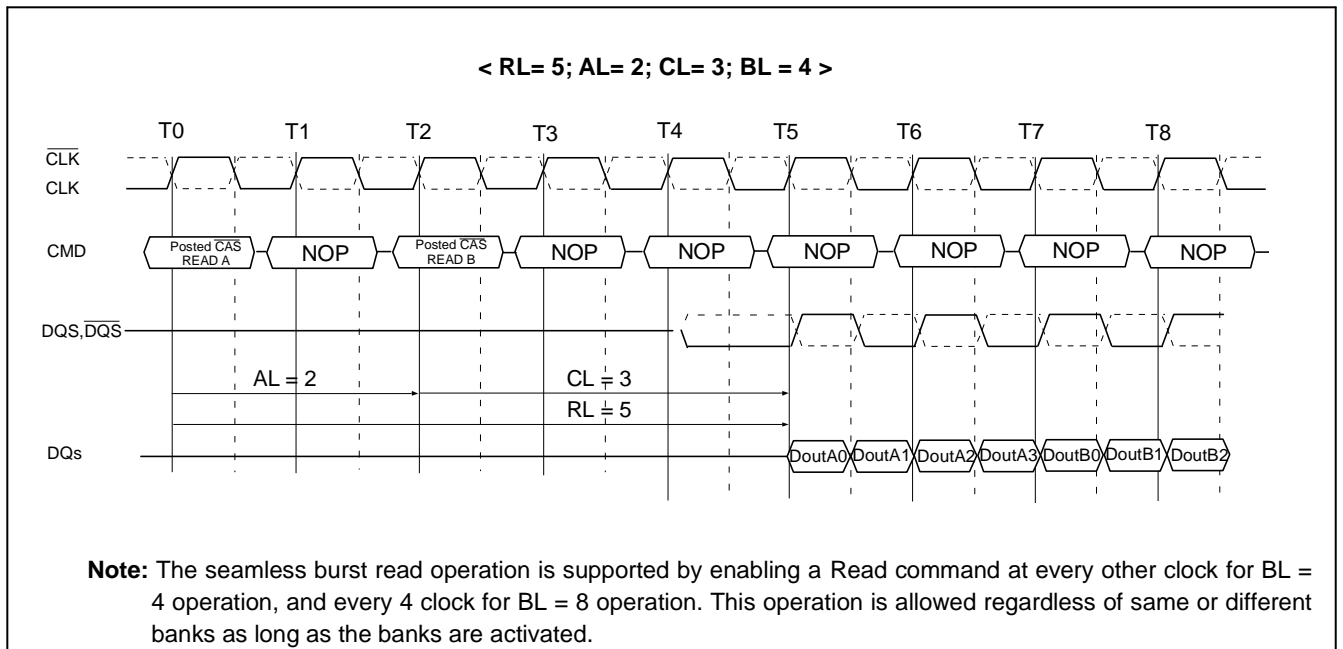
< RL= 5; AL= 2; CL= 3; BL = 4 >

T0 T1 T2 T3 T4 T5 T6 T7 T8

$\overline{CLK}$

CLK

CMD

Posted $\overline{CAS}$ READ A

NOP

Posted $\overline{CAS}$ READ B

NOP

NOP

NOP

NOP

NOP

NOP

DQS,$\overline{DQS}$

AL = 2

CL = 3

RL = 5

DQs

DoutA0 DoutA1 DoutA2 DoutA3 DoutB0 DoutB1 DoutB2

**Note:** The seamless burst read operation is supported by enabling a Read command at every other clock for BL = 4 operation, and every 4 clock for BL = 8 operation. This operation is allowed regardless of same or different banks as long as the banks are activated.